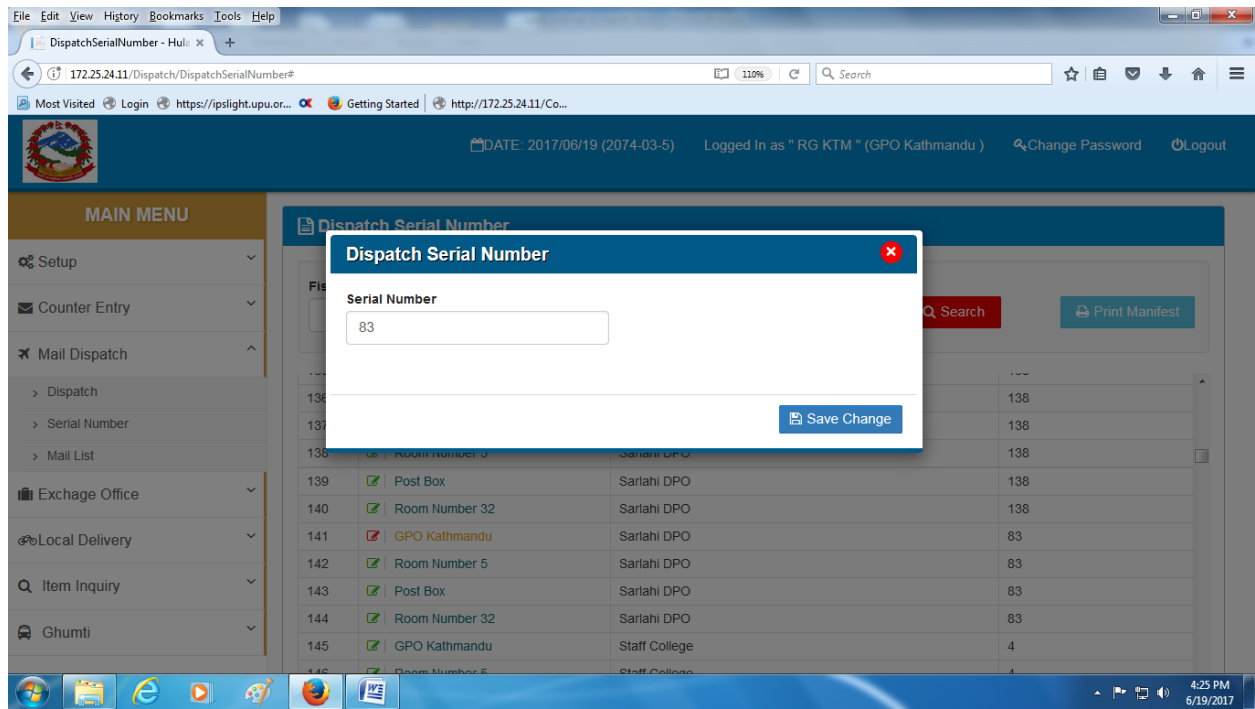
File Edit View History Bookmarks Tools Help

DispatchSerialNumber - Hule ×

172.25.24.11/Dispatch/DispatchSerialNumber#

110%

Search

Most Visited Login https://ipslight.upu.or... Getting Started http://172.25.24.11/Co...

DATE: 2017/06/19 (2074-03-5) Logged In as " RG KTM " (GPO Kathmandu ) Change Password Logout

MAIN MENU

Setup

Counter Entry

Mail Dispatch

Dispatch

Serial Number

Mail List

Exchage Office

Local Delivery

Item Inquiry

Ghumti

Dispatch Serial Number

Fis

Search

Print Manifest

Dispatch Serial Number

Serial Number

83

Save Change

| | | | |
|---|---|---|---|
| 136 | | | 138 |
| 137 | | | 138 |
| 138 | Room Number 5 | Sarlahi DPO | 138 |
| 139 | Post Box | Sarlahi DPO | 138 |
| 140 | Room Number 32 | Sarlahi DPO | 138 |
| 141 | GPO Kathmandu | Sarlahi DPO | 83 |
| 142 | Room Number 5 | Sarlahi DPO | 83 |
| 143 | Post Box | Sarlahi DPO | 83 |
| 144 | Room Number 32 | Sarlahi DPO | 83 |
| 145 | GPO Kathmandu | Staff College | 4 |
| 146 | Room Number 5 | Staff College | 4 |

4:25 PM
6/19/2017